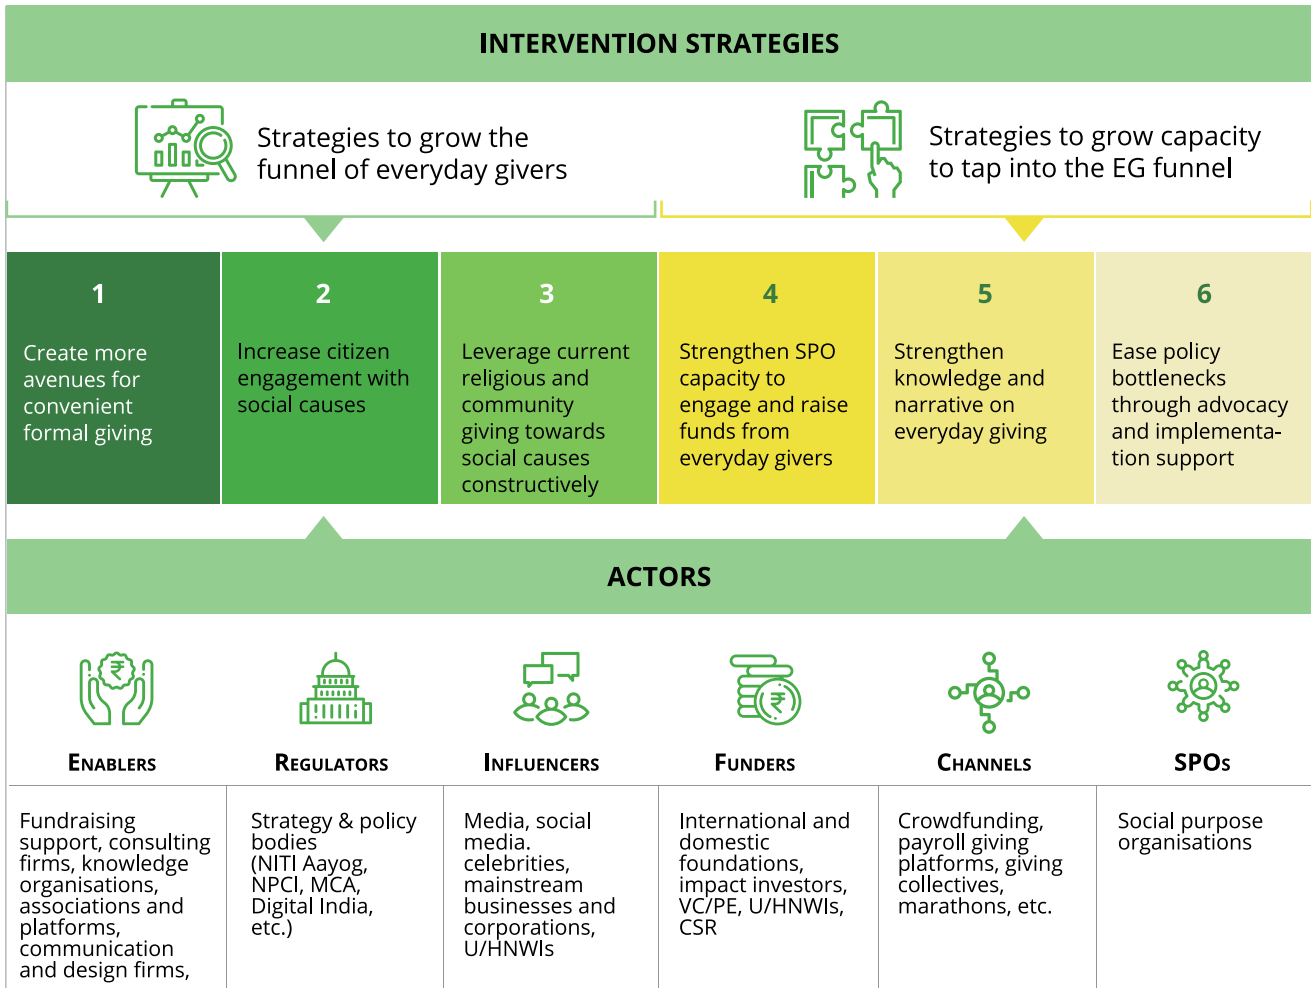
INTERVENTION STRATEGIES

Strategies to grow the funnel of everyday givers

Strategies to grow capacity to tap into the EG funnel

1
Create more avenues for convenient formal giving

2
Increase citizen engagement with social causes

3
Leverage current religious and community giving towards social causes constructively

4
Strengthen SPO capacity to engage and raise funds from everyday givers

5
Strengthen knowledge and narrative on everyday giving

6
Ease policy bottlenecks through advocacy and implementation support

ACTORS

| ENABLERS | REGULATORS | INFLUENCERS | FUNDERS | CHANNELS | SPOs |
|---|---|---|---|---|---|
| Fundraising support, consulting firms, knowledge organisations, associations and platforms, communication and design firms, | Strategy & policy bodies (NITI Aayog, NPCI, MCA, Digital India, etc.) | Media, social media. celebrities, mainstream businesses and corporations, U/HNWIs | International and domestic foundations, impact investors, VC/PE, U/HNWIs, CSR | Crowdfunding, payroll giving platforms, giving collectives, marathons, etc. | Social purpose organisations |